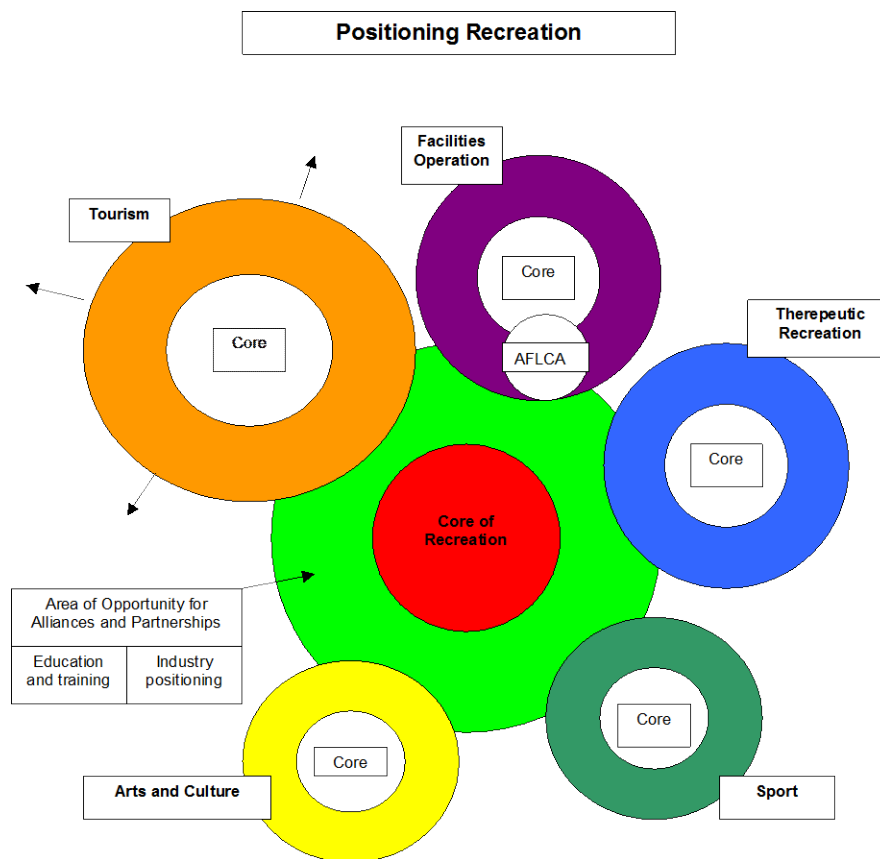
Positioning Recreation

Facilities Operation

Core

Tourism

Core

AFLCA

Therepeutic Recreation

Core

Core of Recreation

Area of Opportunity for Alliances and Partnerships

| Education and training | Industry positioning |
|---|---|

Core

Core

Arts and Culture

Sport